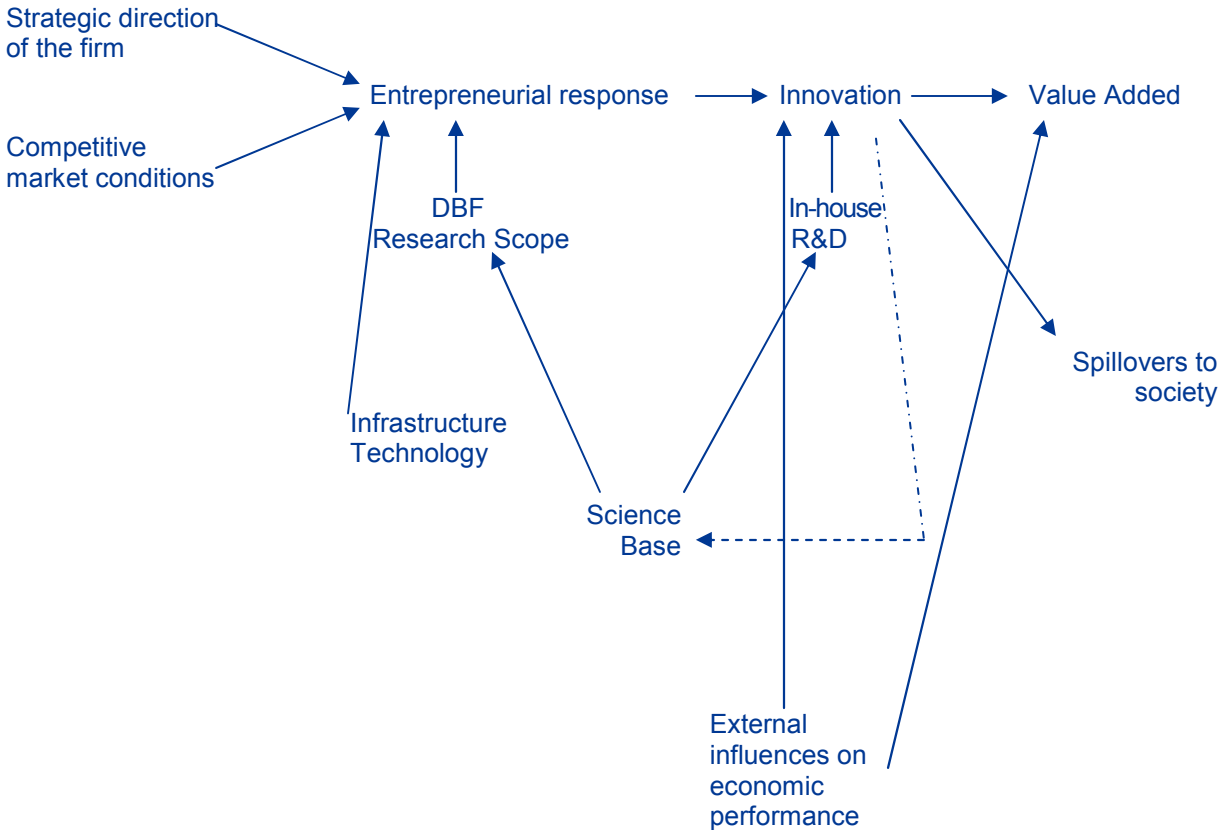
Strategic direction of the firm

Competitive market conditions

Entrepreneurial response

Innovation

Value Added

DBF Research Scope

In-house R&D

Spillovers to society

Infrastructure Technology

Science Base

External influences on economic performance